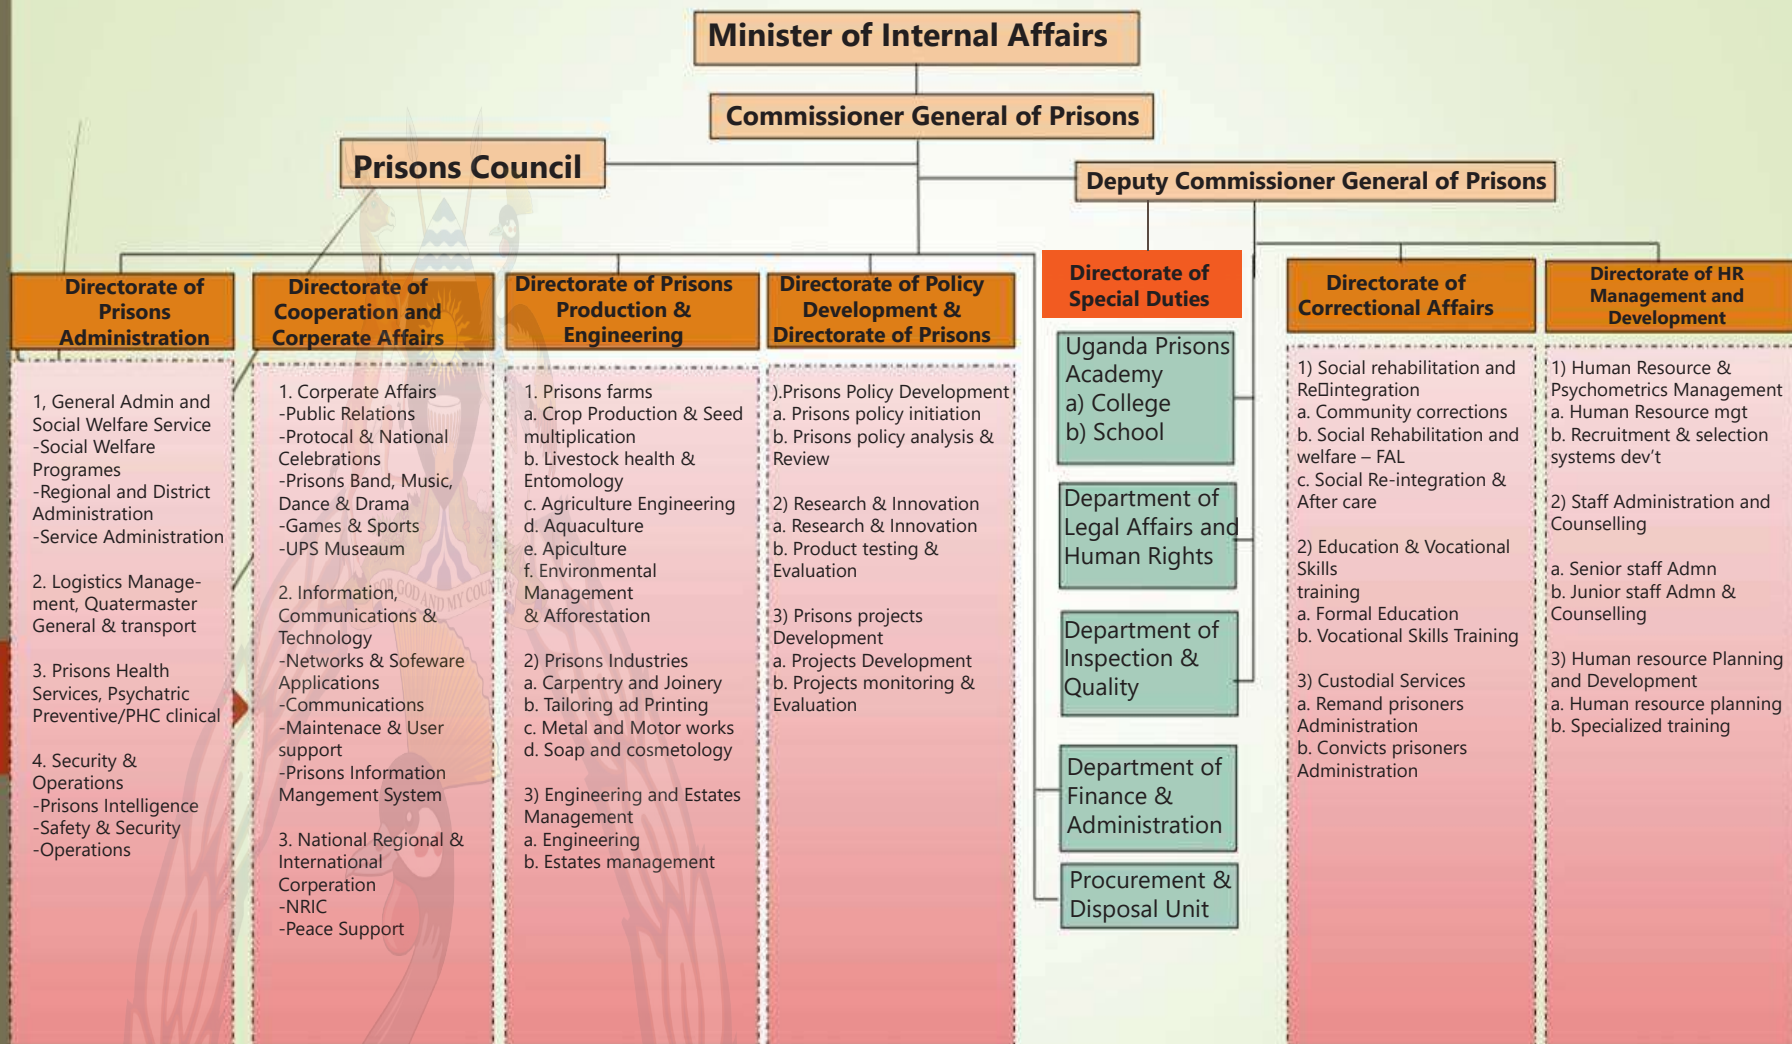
Minister of Internal Affairs

Commissioner General of Prisons

Prisons Council

Deputy Commissioner General of Prisons

Directorate of Prisons Administration

1, General Admin and Social Welfare Service
-Social Welfare Programes
-Regional and District Administration
-Service Administration

2. Logistics Management, Quatermaster General & transport

3. Prisons Health Services, Psychatric Preventive/PHC clinical

4. Security & Operations
-Prisons Intelligence
-Safety & Security
-Operations

Directorate of Cooperation and Corperate Affairs

1. Corperate Affairs
-Public Relations
-Protocal & National Celebrations
-Prisons Band, Music, Dance & Drama
-Games & Sports
-UPS Museaum

2. Information, Communications & Technology
-Networks & Sofeware Applications
-Communications
-Maintenace & User support
-Prisons Information Mangement System

3. National Regional & International Corperation
-NRIC
-Peace Support

Directorate of Prisons Production & Engineering

1. Prisons farms
a. Crop Production & Seed multiplication
b. Livestock health & Entomology
c. Agriculture Engineering
d. Aquaculture
e. Apiculture
f. Environmental Management & Afforestation

2) Prisons Industries
a. Carpentry and Joinery
b. Tailoring ad Printing
c. Metal and Motor works
d. Soap and cosmetology

3) Engineering and Estates Management
a. Engineering
b. Estates management

Directorate of Policy Development & Directorate of Prisons

).Prisons Policy Development
a. Prisons policy initiation
b. Prisons policy analysis & Review

2) Research & Innovation
a. Research & Innovation
b. Product testing & Evaluation

3) Prisons projects Development
a. Projects Development
b. Projects monitoring & Evaluation

Directorate of Special Duties

Uganda Prisons Academy
a) College
b) School

Department of Legal Affairs and Human Rights

Department of Inspection & Quality

Department of Finance & Administration

Procurement & Disposal Unit

Directorate of Correctional Affairs

1) Social rehabilitation and Re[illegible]integration
a. Community corrections
b. Social Rehabilitation and welfare – FAL
c. Social Re-integration & After care

2) Education & Vocational Skills training
a. Formal Education
b. Vocational Skills Training

3) Custodial Services
a. Remand prisoners Administration
b. Convicts prisoners Administration

Directorate of HR Management and Development

1) Human Resource & Psychometrics Management
a. Human Resource mgt
b. Recruitment & selection systems dev't

2) Staff Administration and Counselling

a. Senior staff Admn
b. Junior staff Admn & Counselling

3) Human resource Planning and Development
a. Human resource planning
b. Specialized training